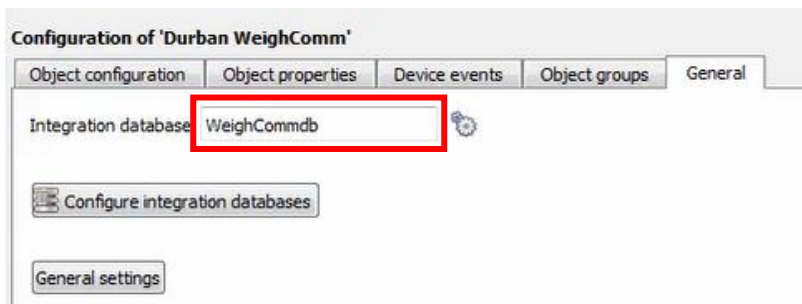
Configuration of 'Durban WeighComm'

Object configuration | Object properties | Device events | Object groups | General

Integration database WeighCommdb

Configure integration databases

General settings